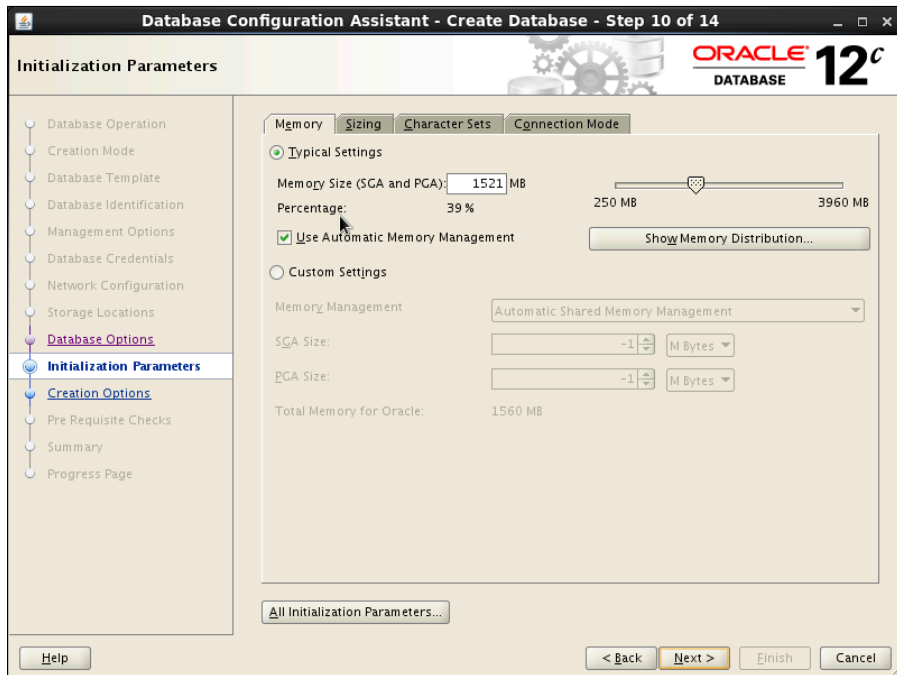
Database Configuration Assistant - Create Database - Step 10 of 14

Initialization Parameters

ORACLE DATABASE 12$^c$

Database Operation
Creation Mode
Database Template
Database Identification
Management Options
Database Credentials
Network Configuration
Storage Locations
Database Options
Initialization Parameters
Creation Options
Pre Requisite Checks
Summary
Progress Page

Memory | Sizing | Character Sets | Connection Mode

Typical Settings

Memory Size (SGA and PGA): 1521 MB

Percentage: 39 %

250 MB 3960 MB

Use Automatic Memory Management

Show Memory Distribution...

Custom Settings

Memory Management: Automatic Shared Memory Management

SGA Size: -1 M Bytes

PGA Size: -1 M Bytes

Total Memory for Oracle: 1560 MB

All Initialization Parameters...

Help

< Back | Next > | Finish | Cancel